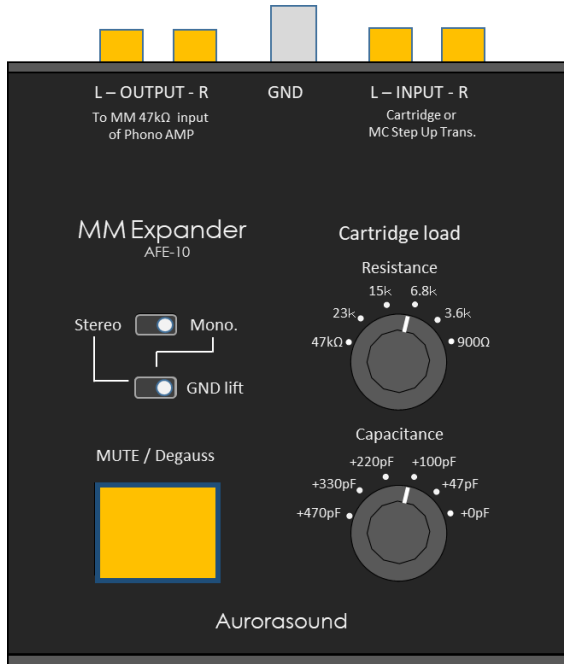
L – OUTPUT - R

To MM 47kΩ input of Phono AMP

GND

L – INPUT - R

Cartridge or MC Step Up Trans.

MM Expander
AFE-10

Cartridge load

Resistance

15k
6.8k
23k
3.6k
47kΩ
900Ω

Stereo
Mono.
GND lift

Capacitance

+220pF
+100pF
+330pF
+47pF
+470pF
+0pF

MUTE / Degauss

Aurorasound